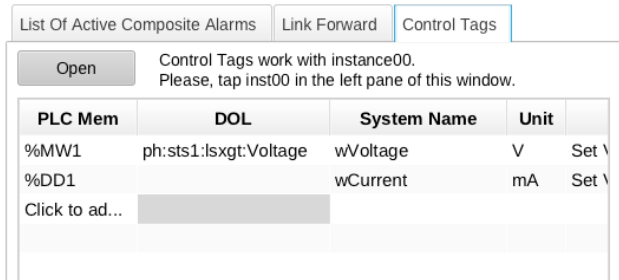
List Of Active Composite Alarms | Link Forward | Control Tags

Open

Control Tags work with instance00.
Please, tap inst00 in the left pane of this window.

| PLC Mem | DOL | System Name | Unit | |
|---|---|---|---|---|
| %MW1 | ph:sts1:lsxgt:Voltage | wVoltage | V | Set V |
| %DD1 | | wCurrent | mA | Set V |
| Click to ad... | | | | |
| | | | | |